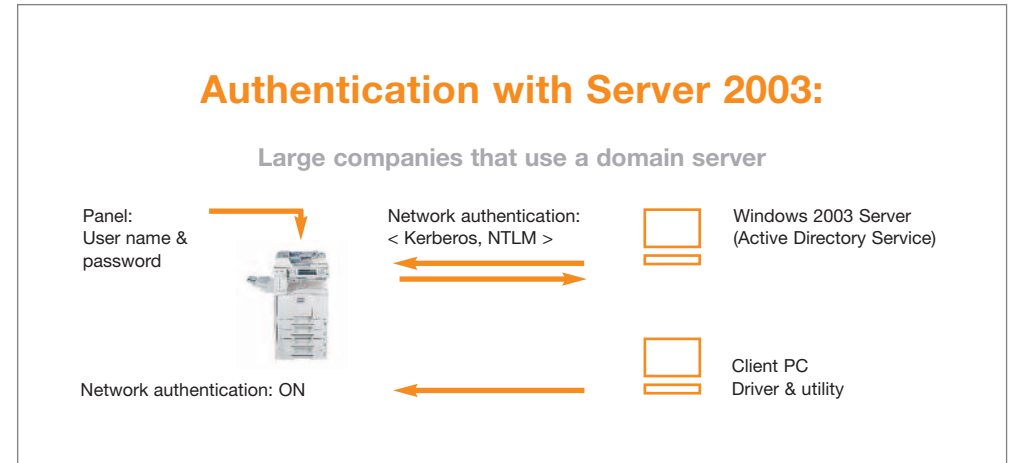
Authentication with Server 2003:

Large companies that use a domain server

Panel:
User name & password

Network authentication:
< Kerberos, NTLM >

Windows 2003 Server
(Active Directory Service)

Client PC
Driver & utility

Network authentication: ON